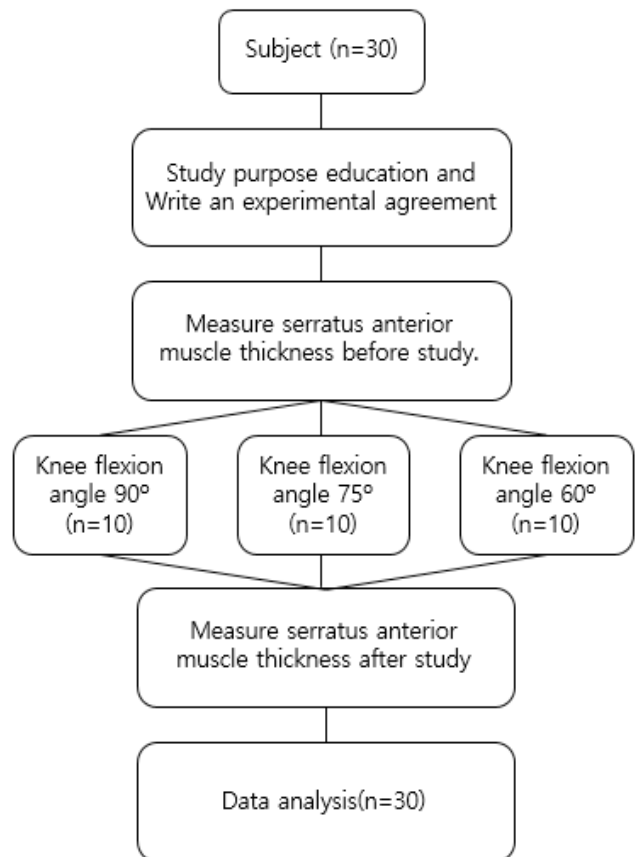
Subject (n=30)

Study purpose education and Write an experimental agreement

Measure serratus anterior muscle thickness before study.

Knee flexion angle 90º (n=10)

Knee flexion angle 75º (n=10)

Knee flexion angle 60º (n=10)

Measure serratus anterior muscle thickness after study

Data analysis(n=30)